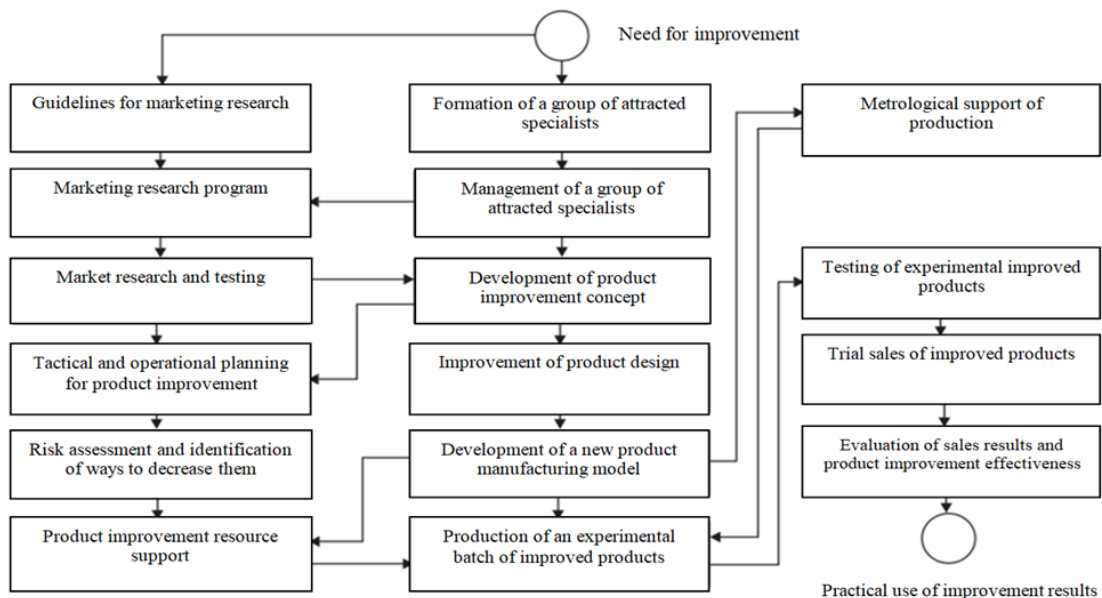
Need for improvement

Guidelines for marketing research

Marketing research program

Market research and testing

Tactical and operational planning for product improvement

Risk assessment and identification of ways to decrease them

Product improvement resource support

Formation of a group of attracted specialists

Management of a group of attracted specialists

Development of product improvement concept

Improvement of product design

Development of a new product manufacturing model

Production of an experimental batch of improved products

Metrological support of production

Testing of experimental improved products

Trial sales of improved products

Evaluation of sales results and product improvement effectiveness

Practical use of improvement results